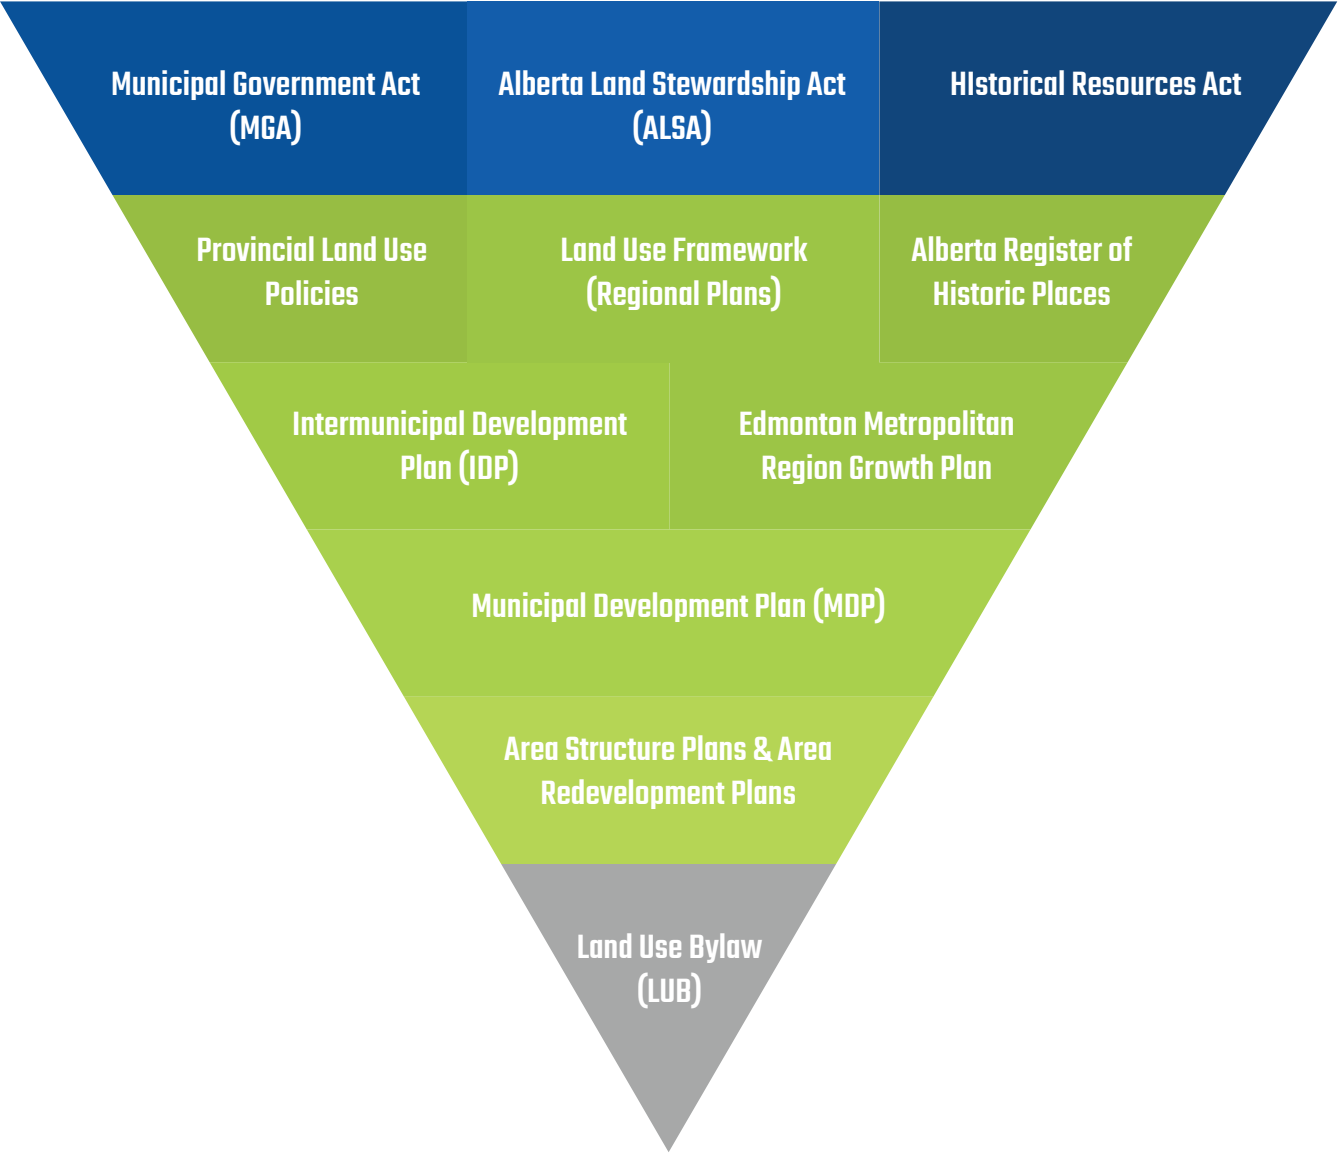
Municipal Government Act (MGA)

Alberta Land Stewardship Act (ALSA)

HIstorical Resources Act

Provincial Land Use Policies

Land Use Framework (Regional Plans)

Alberta Register of Historic Places

Intermunicipal Development Plan (IDP)

Edmonton Metropolitan Region Growth Plan

Municipal Development Plan (MDP)

Area Structure Plans & Area Redevelopment Plans

Land Use Bylaw (LUB)